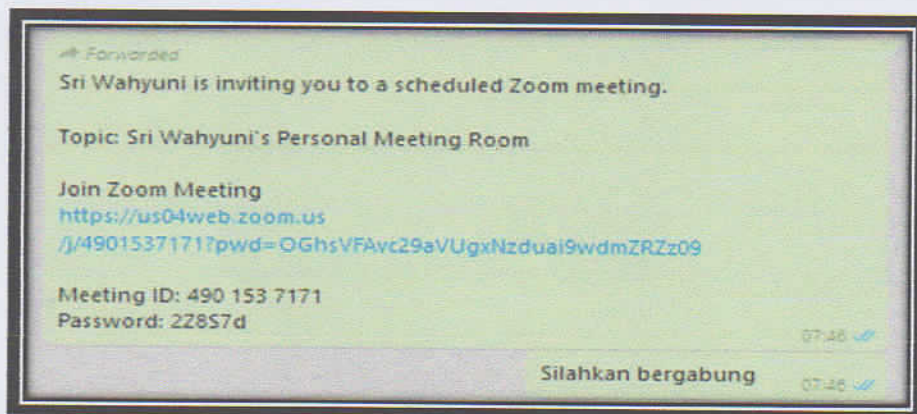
Forwarded
Sri Wahyuni is inviting you to a scheduled Zoom meeting.

Topic: Sri Wahyuni's Personal Meeting Room

Join Zoom Meeting
https://us04web.zoom.us/j/4901537171?pwd=OGhsVFAvc29aVUgxNzduai9wdmZRZz09

Meeting ID: 490 153 7171
Password: 2Z8S7d

07:46

Silahkan bergabung 07:46